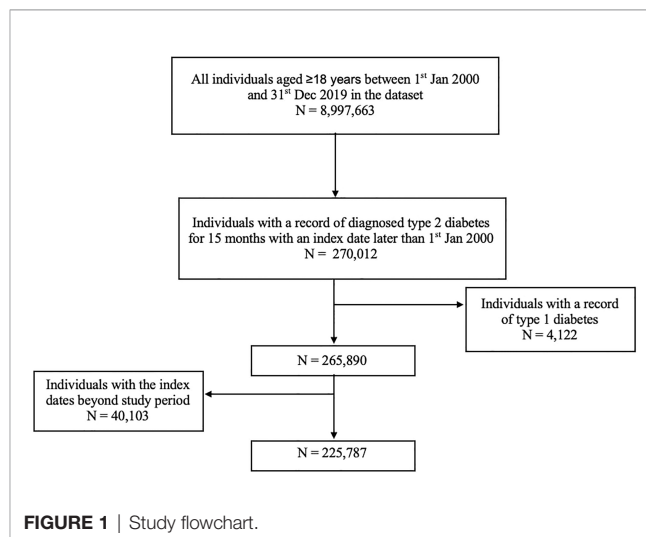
All individuals aged ≥18 years between 1$^{st}$ Jan 2000 and 31$^{st}$ Dec 2019 in the dataset
N = 8,997,663

Individuals with a record of diagnosed type 2 diabetes for 15 months with an index date later than 1$^{st}$ Jan 2000
N = 270,012

Individuals with a record of type 1 diabetes
N = 4,122

N = 265,890

Individuals with the index dates beyond study period
N = 40,103

N = 225,787

FIGURE 1 | Study flowchart.